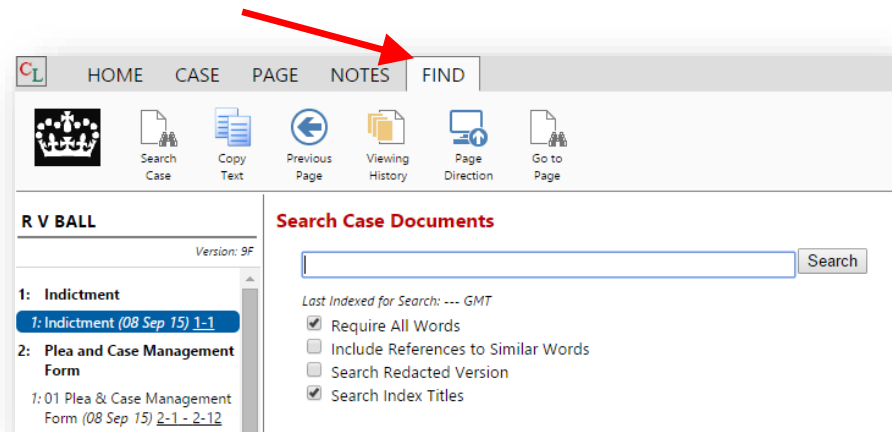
CL HOME CASE PAGE NOTES FIND

Search Case

Copy Text

Previous Page

Viewing History

Page Direction

Go to Page

R V BALL

Version: 9F

1: Indictment

1: Indictment (08 Sep 15) 1-1

2: Plea and Case Management Form

1: 01 Plea & Case Management Form (08 Sep 15) 2-1 - 2-12

Search Case Documents

Search

Last Indexed for Search: --- GMT

Require All Words

Include References to Similar Words

Search Redacted Version

Search Index Titles